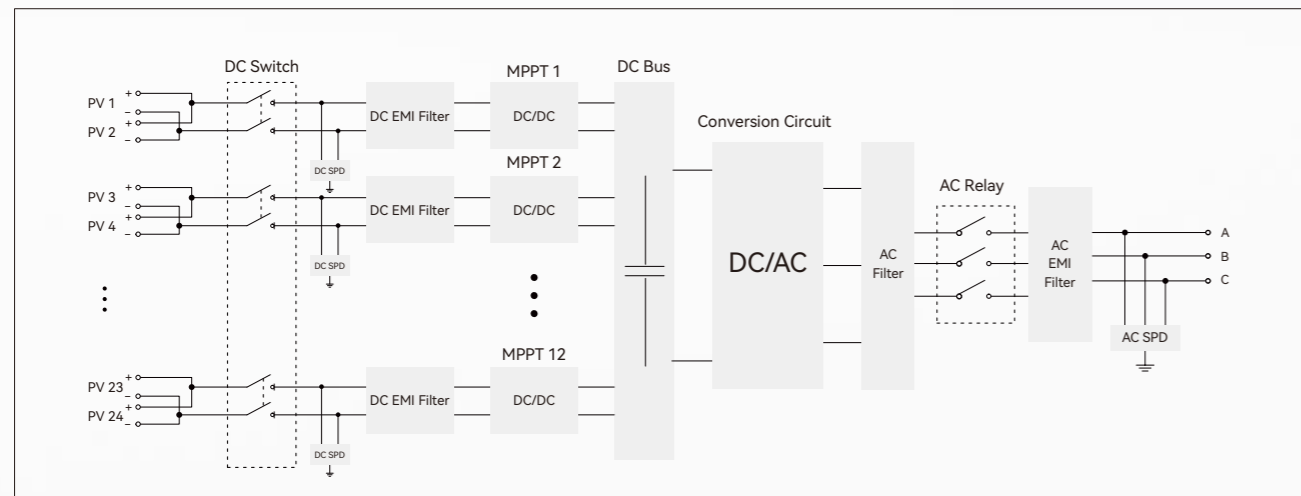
DC Switch

MPPT 1

DC Bus

PV 1 + −

PV 2 + −

DC EMI Filter

DC/DC

Conversion Circuit

DC SPD

MPPT 2

PV 3 + −

PV 4 + −

DC EMI Filter

DC/DC

AC Relay

DC SPD

DC/AC

AC Filter

AC EMI Filter

A

B

C

AC SPD

MPPT 12

PV 23 + −

PV 24 + −

DC EMI Filter

DC/DC

DC SPD